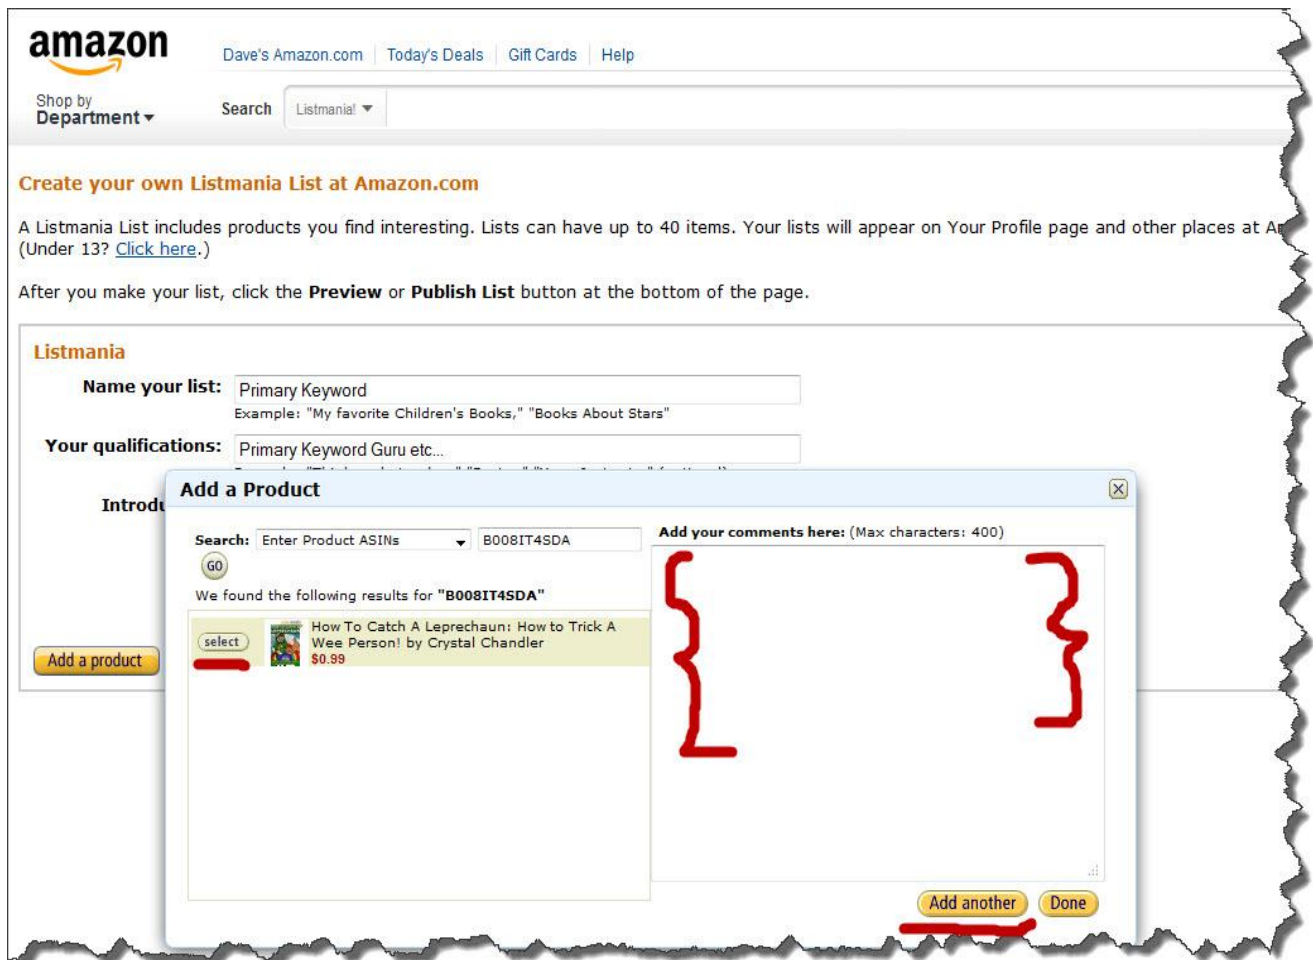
amazon

Dave's Amazon.com | Today's Deals | Gift Cards | Help

Shop by Department

Search Listmania!

Create your own Listmania List at Amazon.com

A Listmania List includes products you find interesting. Lists can have up to 40 items. Your lists will appear on Your Profile page and other places at A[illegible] (Under 13? Click here.)

After you make your list, click the **Preview** or **Publish List** button at the bottom of the page.

Listmania

Name your list: Primary Keyword

Example: "My favorite Children's Books," "Books About Stars"

Your qualifications: Primary Keyword Guru etc...

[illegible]

Introdu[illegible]

Add a product

Add a Product

Search: Enter Product ASINs B008IT4SDA

GO

We found the following results for "B008IT4SDA"

select

How To Catch A Leprechaun: How to Trick A Wee Person! by Crystal Chandler
$0.99

Add your comments here: (Max characters: 400)

Add another Done